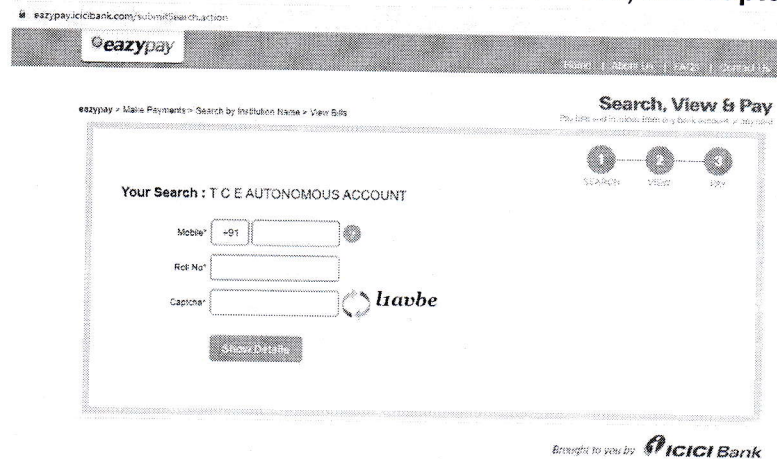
eazypay.icicibank.com/submitSearch.action

eazypay

Home | About Us | FAQs | Contact Us

eazypay > Make Payments > Search by Institution Name > View Bills

Search, View & Pay

Pay bills and invoices from any bank account or any card

1 SEARCH 2 VIEW 3 PAY

Your Search : T C E AUTONOMOUS ACCOUNT

Mobile* +91

Roll No*

Captcha* liavbe

Show Details

Brought to you by ICICI Bank